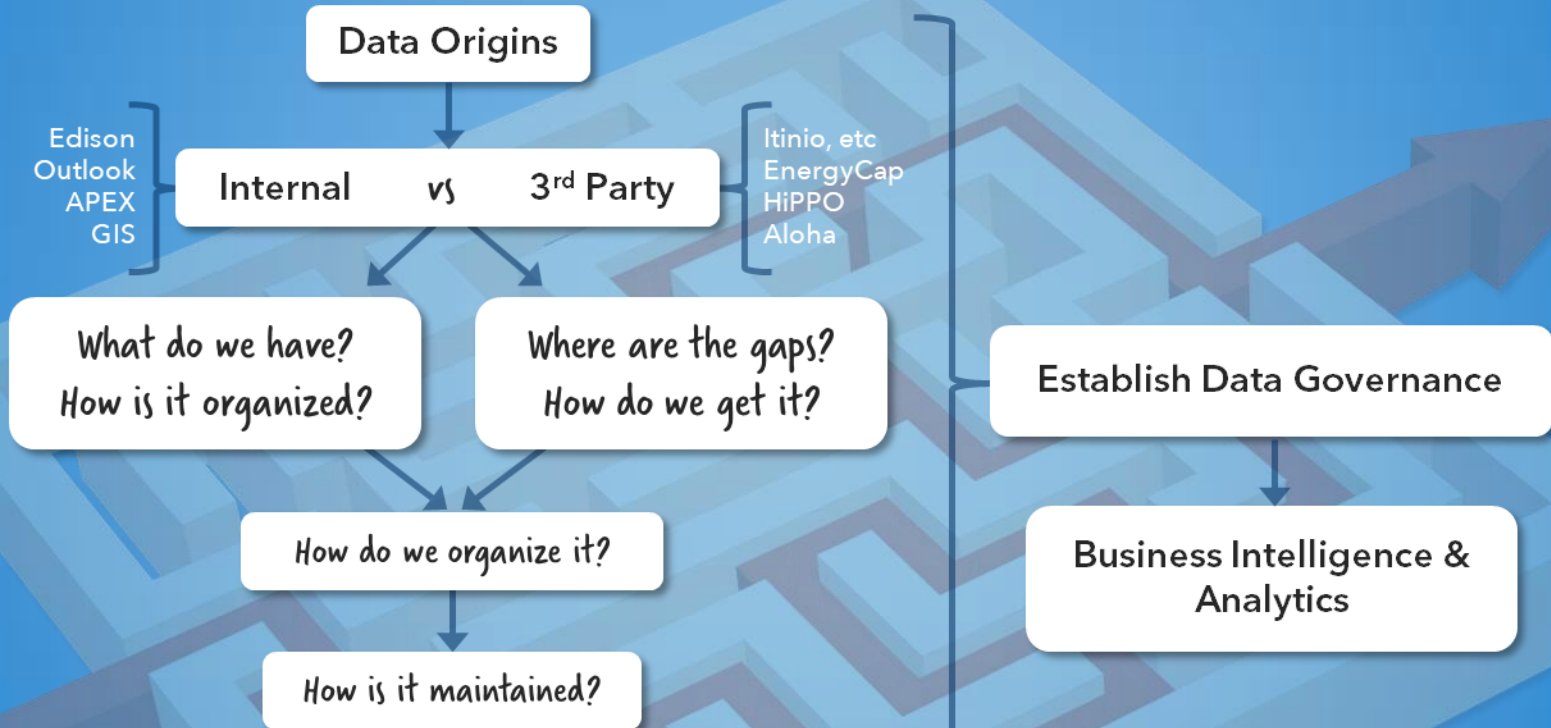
Data Origins

Edison
Outlook
APEX
GIS

Internal vs 3$^{rd}$ Party

Itinio, etc
EnergyCap
HiPPO
Aloha

What do we have?
How is it organized?

Where are the gaps?
How do we get it?

How do we organize it?

How is it maintained?

Establish Data Governance

Business Intelligence & Analytics